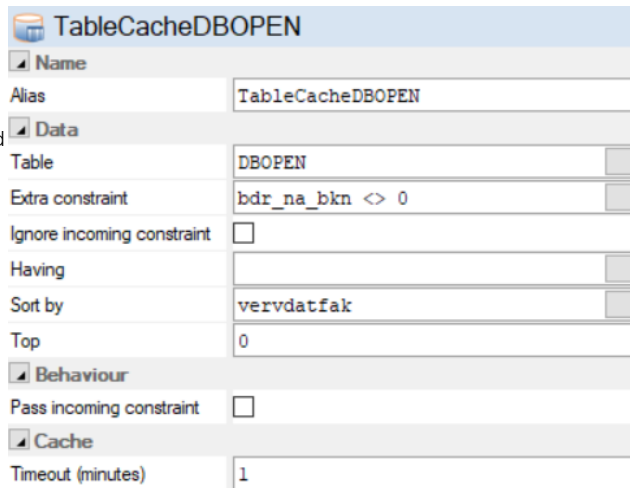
TableCacheDBOPEN

Name

| | |
|---|---|
| Alias | TableCacheDBOPEN |

Data

| | |
|---|---|
| Table | DBOPEN |
| Extra constraint | bdr_na_bkn <> 0 |
| Ignore incoming constraint | |
| Having | |
| Sort by | vervdatfak |
| Top | 0 |

Behaviour

| | |
|---|---|
| Pass incoming constraint | |

Cache

| | |
|---|---|
| Timeout (minutes) | 1 |